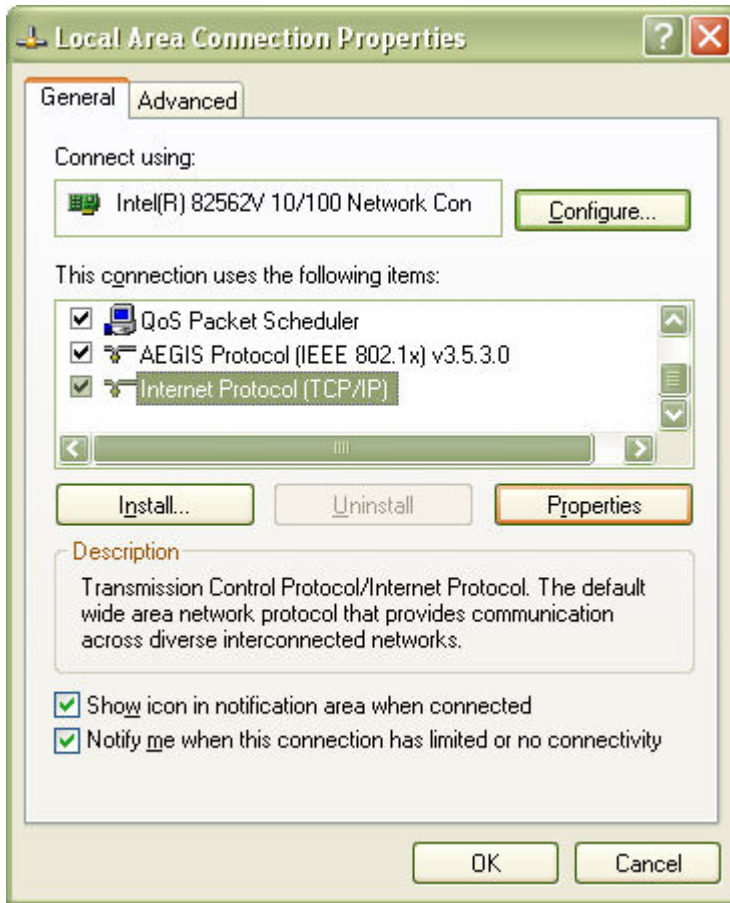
Local Area Connection Properties

General | Advanced

Connect using:

Intel(R) 82562V 10/100 Network Con

Configure...

This connection uses the following items:

QoS Packet Scheduler
AEGIS Protocol (IEEE 802.1x) v3.5.3.0
Internet Protocol (TCP/IP)

Install... | Uninstall | Properties

Description

Transmission Control Protocol/Internet Protocol. The default wide area network protocol that provides communication across diverse interconnected networks.

Show icon in notification area when connected

Notify me when this connection has limited or no connectivity

OK | Cancel